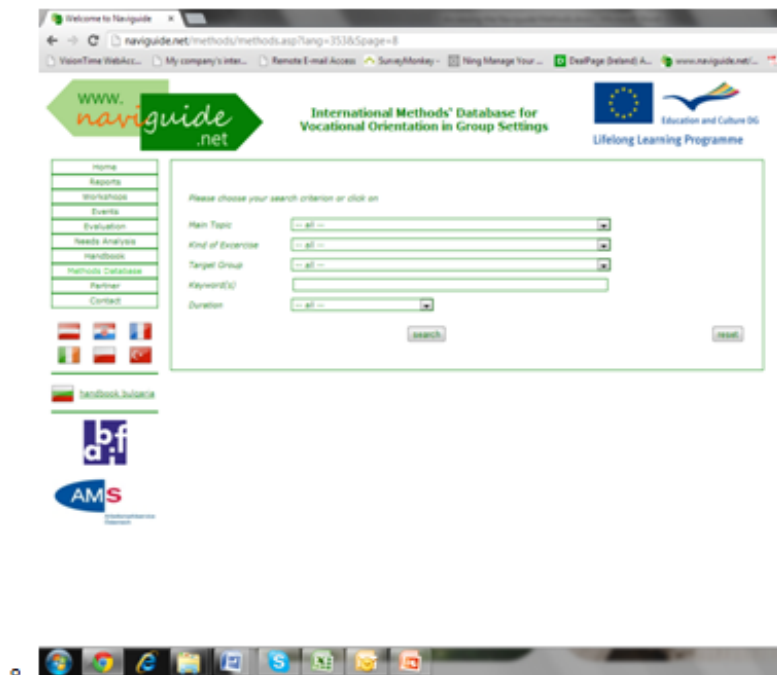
Welcome to Naviguide ×

naviguide.net/methods/methods.asp?lang=353&Spage=8

VisionTime WebAcc... My company's inter... Remote E-mail Access SurveyMonkey - Ning Manage Your ... DealPage (Ireland) A... www.naviguide.net/...

www. naviguide .net

International Methods' Database for Vocational Orientation in Group Settings

Education and Culture DG

Lifelong Learning Programme

Home
Reports
Workshops
Events
Evaluation
Needs Analysis
Handbook
Methods Database
Partner
Contact

handbook bulgaria

Please choose your search criterion or click on

Main Topic -- all --
Kind of Excercise -- all --
Target Group -- all --
Keyword(s)
Duration -- all --

search

reset

AMS